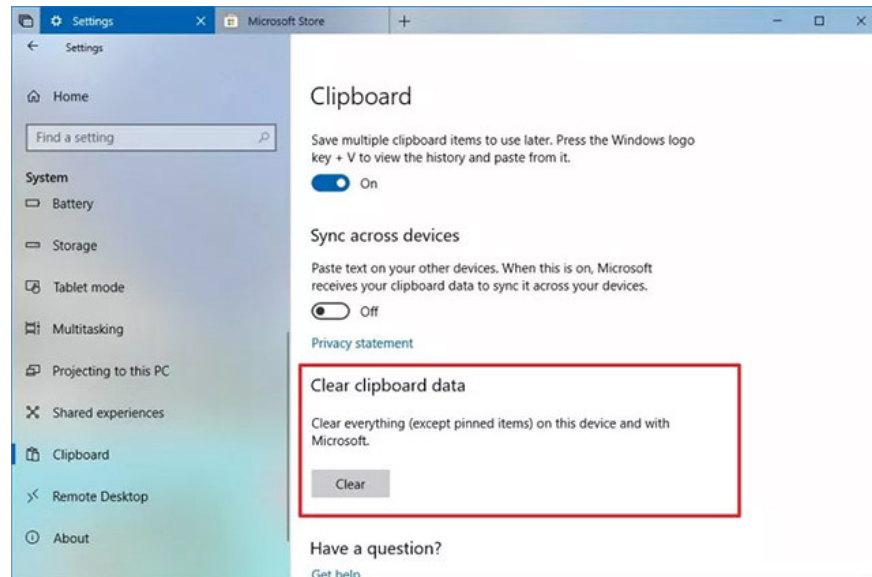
Settings
Microsoft Store
+
Settings
Home
Find a setting
System
Battery
Storage
Tablet mode
Multitasking
Projecting to this PC
Shared experiences
Clipboard
Remote Desktop
About

Clipboard

Save multiple clipboard items to use later. Press the Windows logo key + V to view the history and paste from it.

On

Sync across devices

Paste text on your other devices. When this is on, Microsoft receives your clipboard data to sync it across your devices.

Off

Privacy statement

Clear clipboard data

Clear everything (except pinned items) on this device and with Microsoft.

Clear

Have a question?

Get help